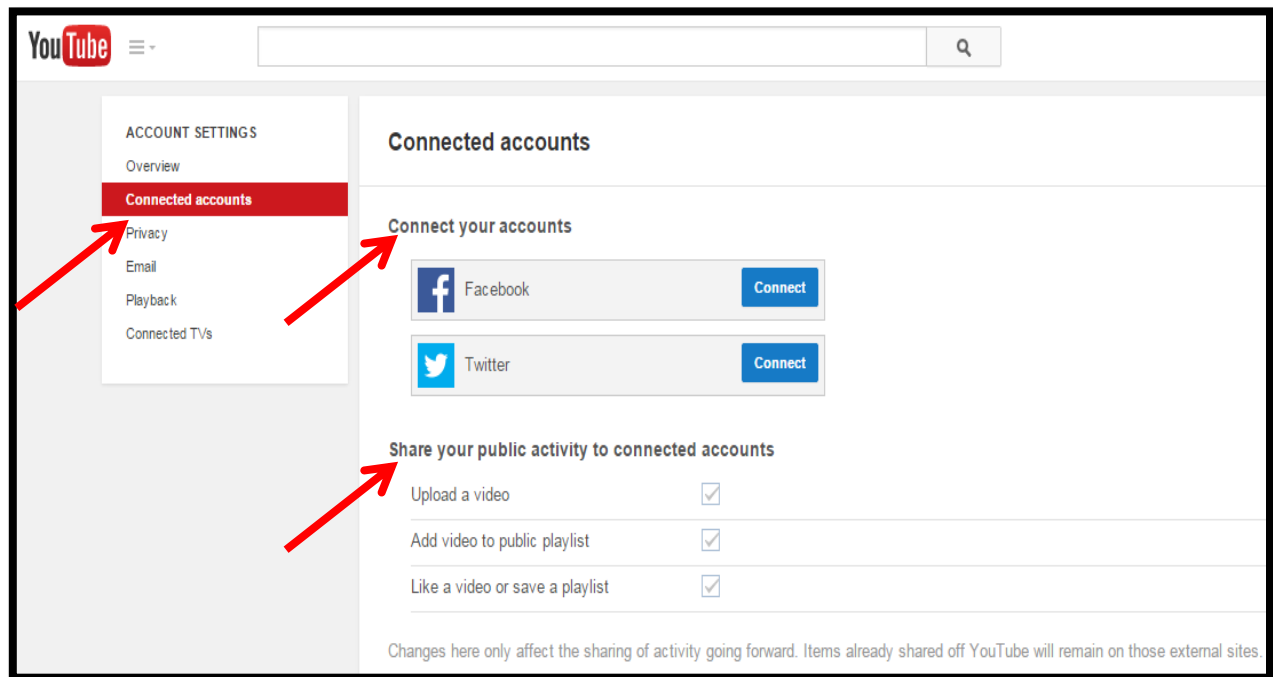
YouTube

ACCOUNT SETTINGS
Overview
Connected accounts
Privacy
Email
Playback
Connected TVs

Connected accounts

Connect your accounts

Facebook
Connect

Twitter
Connect

Share your public activity to connected accounts

Upload a video
Add video to public playlist
Like a video or save a playlist

Changes here only affect the sharing of activity going forward. Items already shared off YouTube will remain on those external sites.